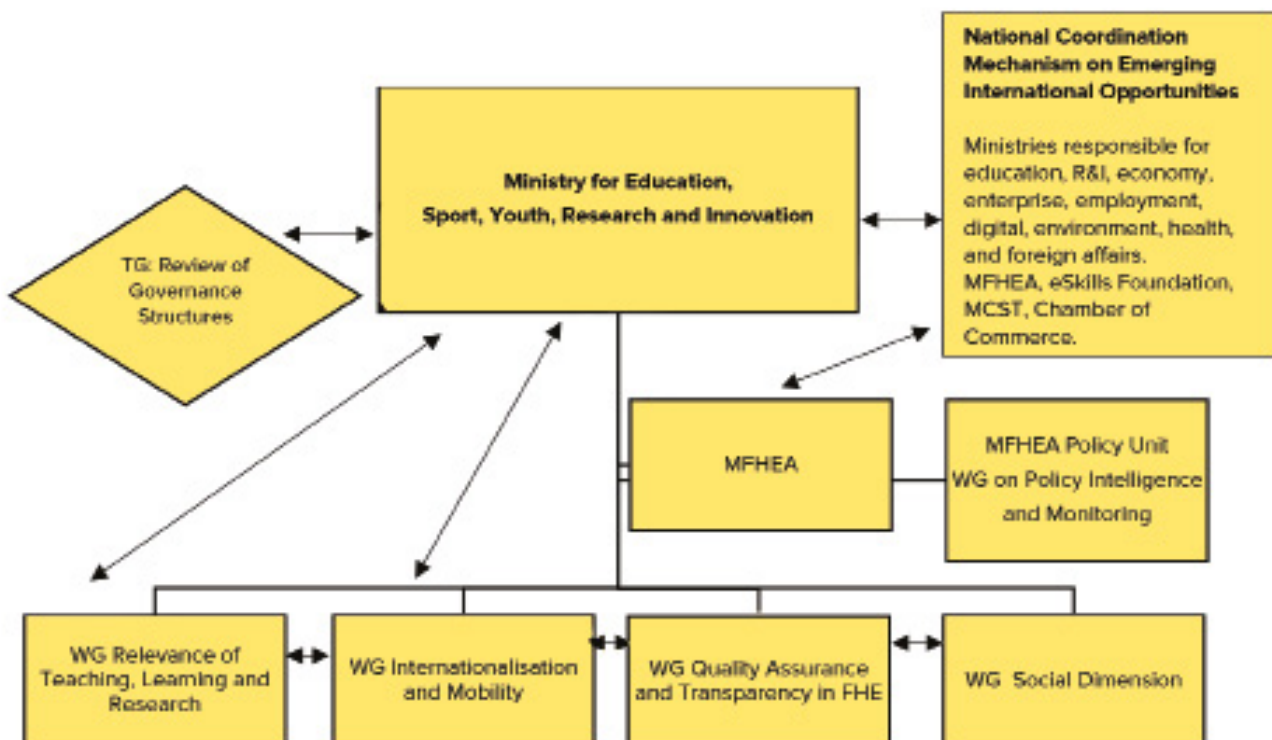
National Coordination Mechanism on Emerging International Opportunities

Ministries responsible for education, R&I, economy, enterprise, employment, digital, environment, health, and foreign affairs. MFHEA, eSkills Foundation, MCST, Chamber of Commerce.

Ministry for Education, Sport, Youth, Research and Innovation

TG: Review of Governance Structures

MFHEA

MFHEA Policy Unit
WG on Policy Intelligence and Monitoring

WG Relevance of Teaching, Learning and Research

WG Internationalisation and Mobility

WG Quality Assurance and Transparency in FHE

WG Social Dimension